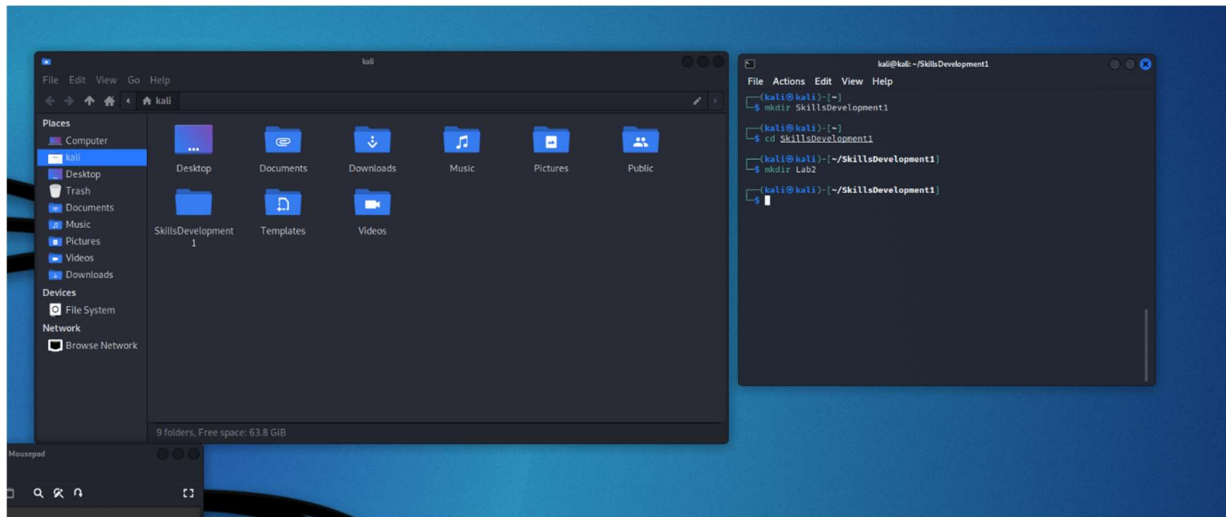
kali

File Edit View Go Help

kali

Places
Computer
kali
Desktop
Trash
Documents
Music
Pictures
Videos
Downloads
Devices
File System
Network
Browse Network

Desktop
Documents
Downloads
Music
Pictures
Public
SkillsDevelopment1
Templates
Videos

9 folders, Free space: 63.8 GiB

kali@kali: ~/SkillsDevelopment1

File Actions Edit View Help

┌──(kali㉿kali)-[~]
└─$ mkdir SkillsDevelopment1

┌──(kali㉿kali)-[~]
└─$ cd SkillsDevelopment1

┌──(kali㉿kali)-[~/SkillsDevelopment1]
└─$ mkdir Lab2

┌──(kali㉿kali)-[~/SkillsDevelopment1]
└─$

Mousepad